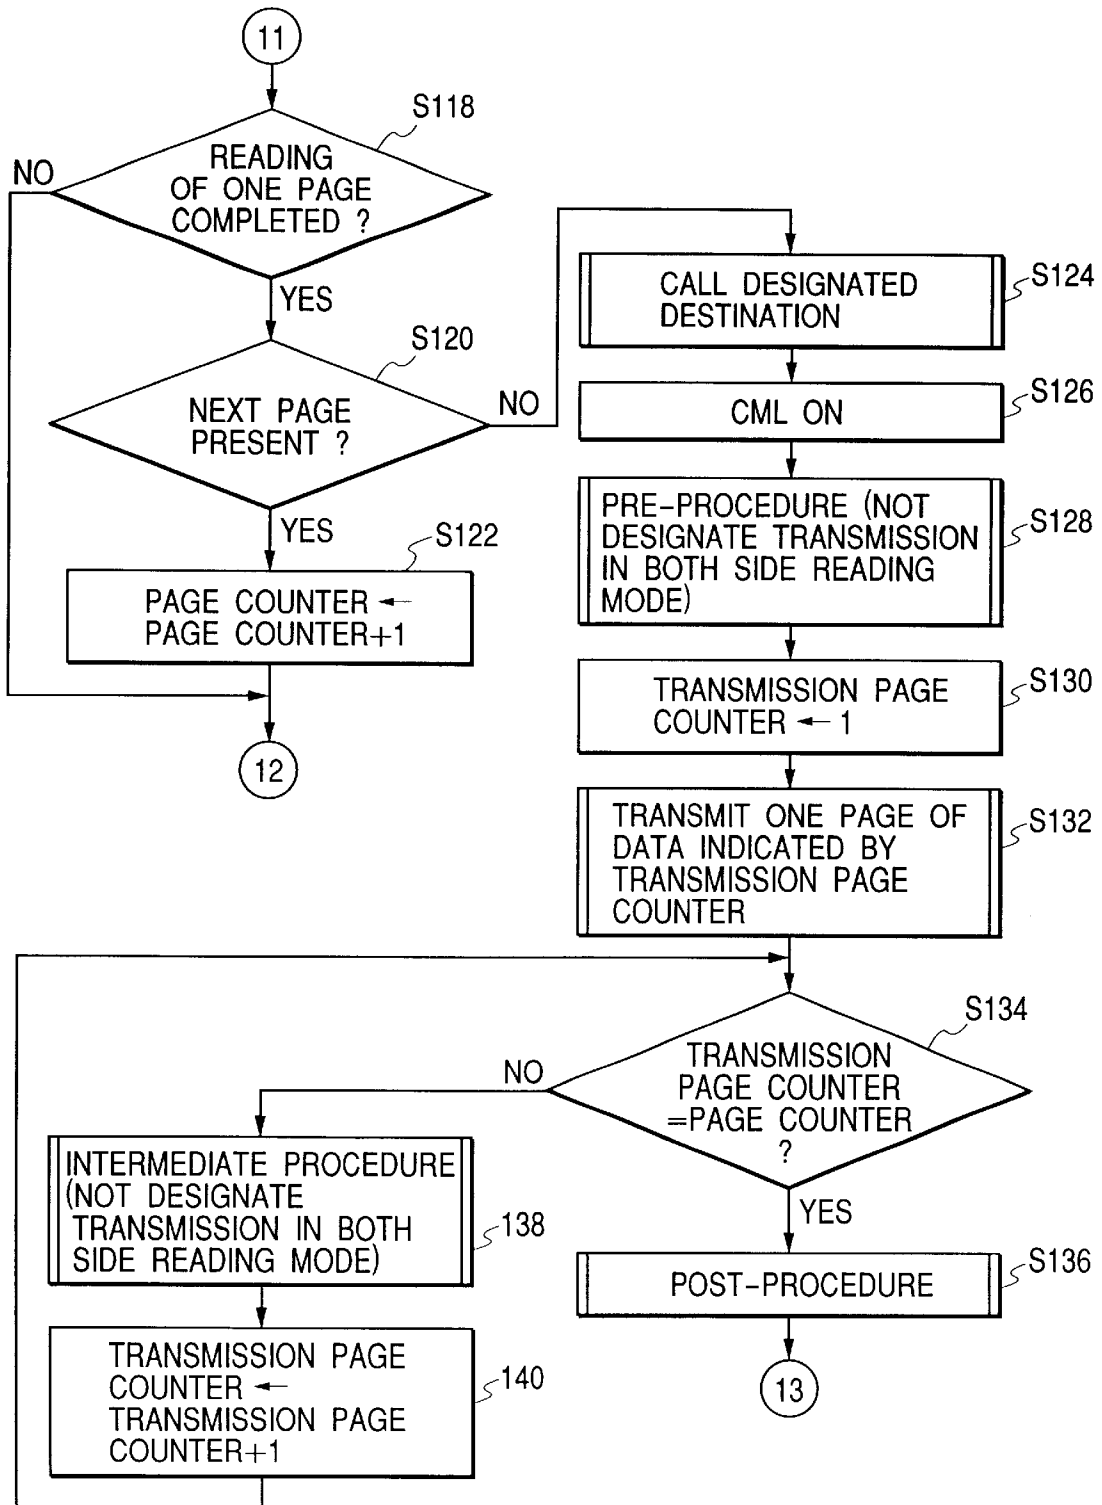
11

S118

READING OF ONE PAGE COMPLETED ?

NO

YES

S120

NEXT PAGE PRESENT ?

NO

YES

S122

PAGE COUNTER ← PAGE COUNTER+1

12

CALL DESIGNATED DESTINATION

S124

CML ON

S126

PRE-PROCEDURE (NOT DESIGNATE TRANSMISSION IN BOTH SIDE READING MODE)

S128

TRANSMISSION PAGE COUNTER ← 1

S130

TRANSMIT ONE PAGE OF DATA INDICATED BY TRANSMISSION PAGE COUNTER

S132

S134

TRANSMISSION PAGE COUNTER =PAGE COUNTER ?

NO

YES

INTERMEDIATE PROCEDURE (NOT DESIGNATE TRANSMISSION IN BOTH SIDE READING MODE)

138

POST-PROCEDURE

S136

TRANSMISSION PAGE COUNTER ← TRANSMISSION PAGE COUNTER+1

140

13